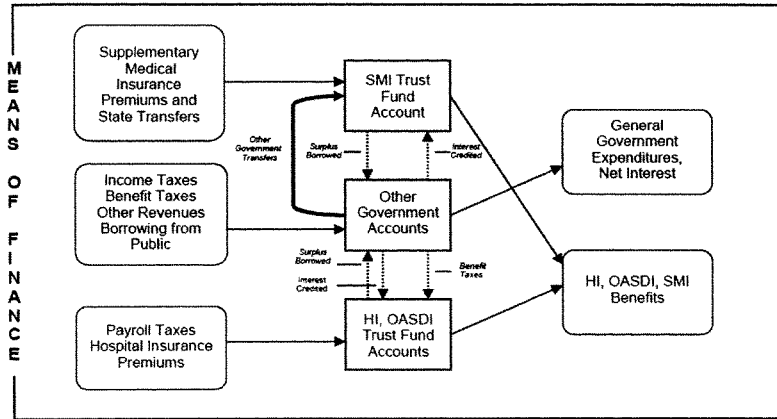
MEANS OF FINANCE

Supplementary Medical Insurance Premiums and State Transfers

SMI Trust Fund Account

Other Government Transfers

Surplus Borrowed

Interest Credited

General Government Expenditures, Net Interest

Income Taxes Benefit Taxes Other Revenues Borrowing from Public

Other Government Accounts

Surplus Borrowed

Interest Credited

Benefit Taxes

HI, OASDI, SMI Benefits

Payroll Taxes Hospital Insurance Premiums

HI, OASDI Trust Fund Accounts